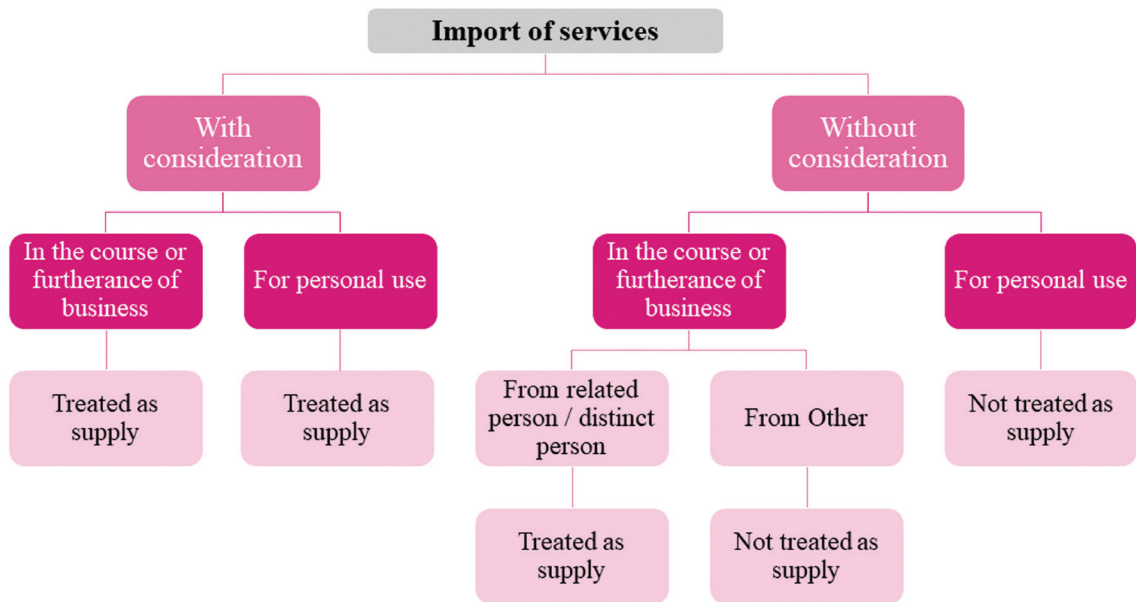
Import of services

With consideration

Without consideration

In the course or furtherance of business

For personal use

In the course or furtherance of business

For personal use

Treated as supply

Treated as supply

From related person / distinct person

From Other

Not treated as supply

Treated as supply

Not treated as supply